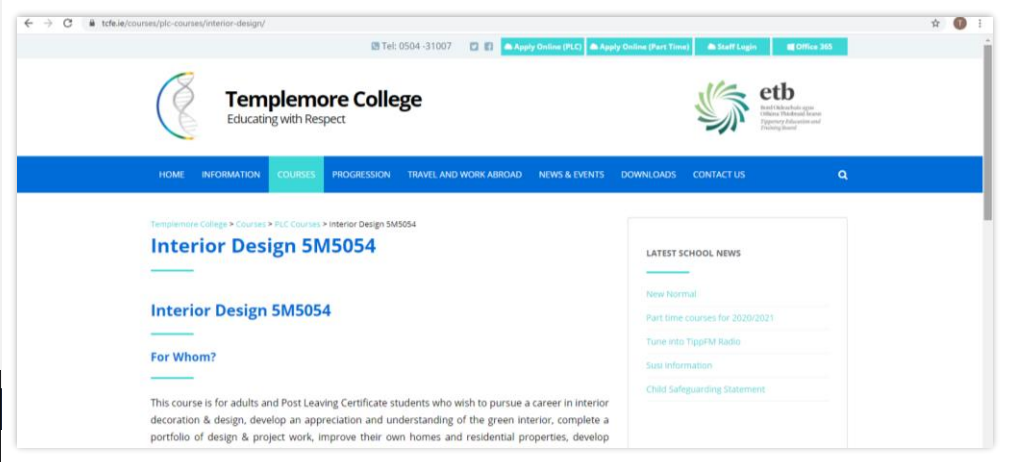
tcfe.ie/courses/plc-courses/interior-design/

Tel: 0504 -31007 Apply Online (PLC) Apply Online (Part Time) Staff Login Office 365

Templemore College
Educating with Respect

etb
Bord Oideachais agus Oiliúna Thiobraid Árann
Tipperary Education and Training Board

HOME INFORMATION COURSES PROGRESSION TRAVEL AND WORK ABROAD NEWS & EVENTS DOWNLOADS CONTACT US

Templemore College > Courses > PLC Courses > Interior Design 5M5054

Interior Design 5M5054

Interior Design 5M5054

For Whom?

This course is for adults and Post Leaving Certificate students who wish to pursue a career in interior decoration & design, develop an appreciation and understanding of the green interior, complete a portfolio of design & project work, improve their own homes and residential properties, develop

LATEST SCHOOL NEWS

New Normal

Part time courses for 2020/2021

Tune into TippFM Radio

Susi Information

Child Safeguarding Statement